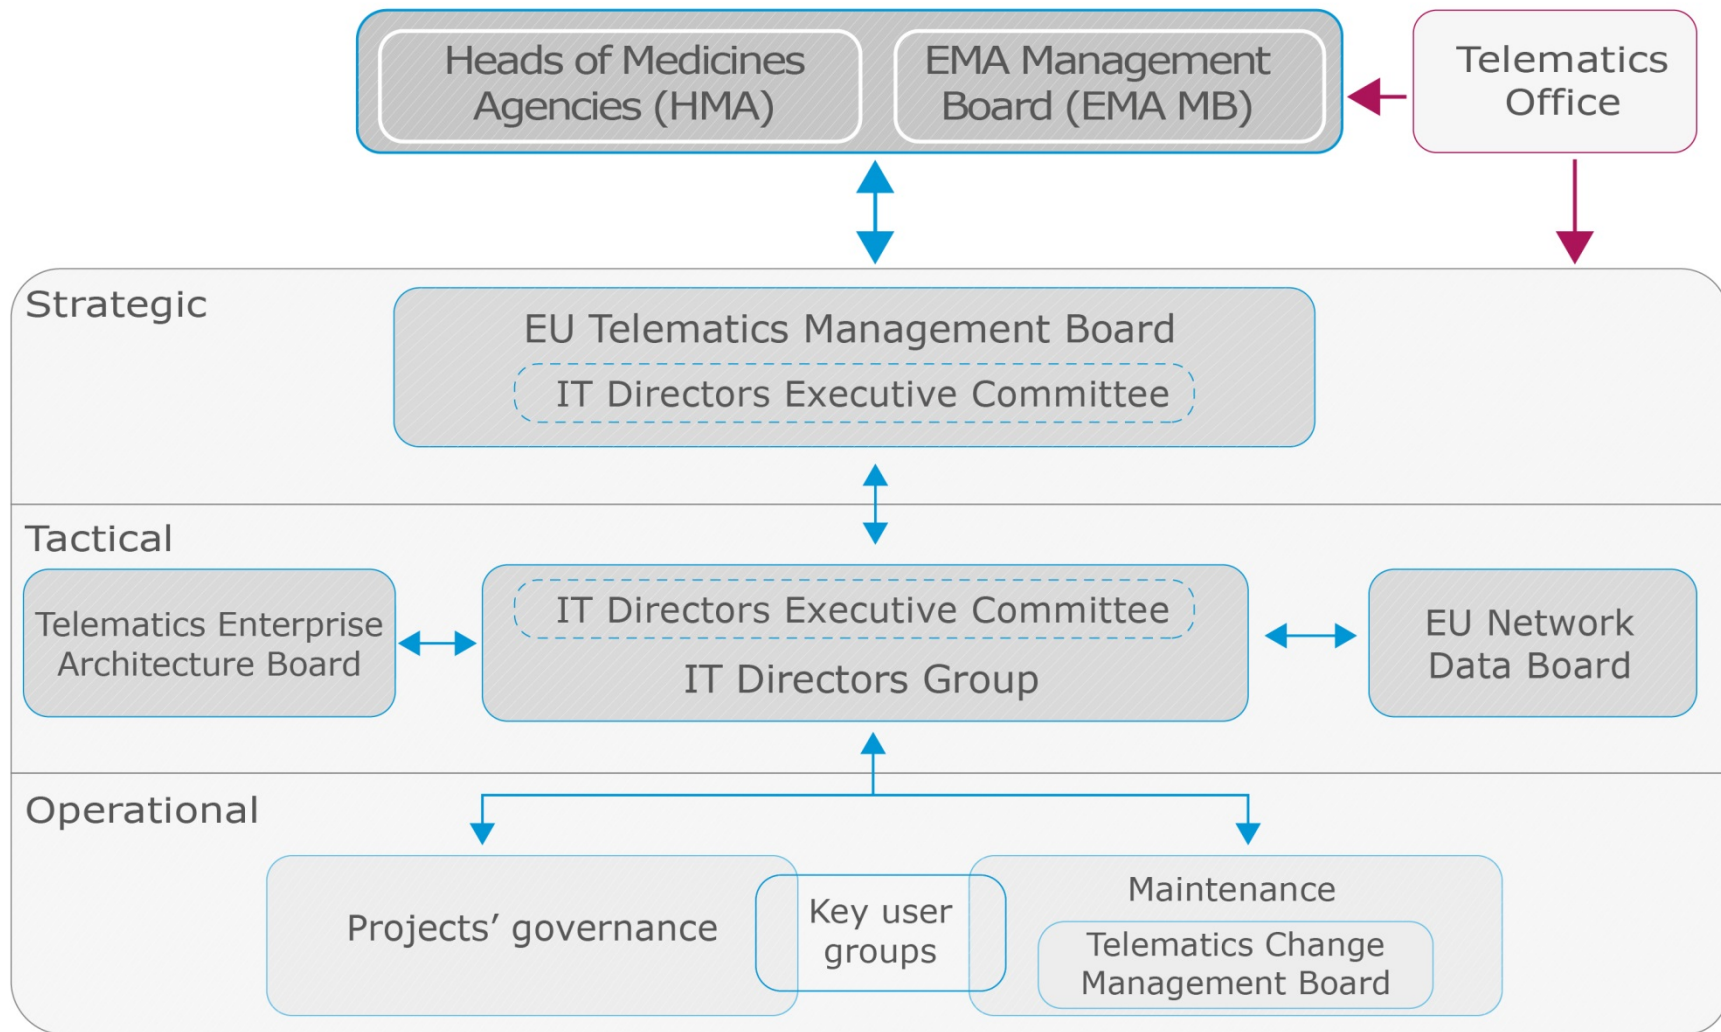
Heads of Medicines Agencies (HMA)

EMA Management Board (EMA MB)

Telematics Office

Strategic

EU Telematics Management Board

IT Directors Executive Committee

Tactical

Telematics Enterprise Architecture Board

IT Directors Executive Committee

IT Directors Group

EU Network Data Board

Operational

Projects' governance

Key user groups

Maintenance

Telematics Change Management Board